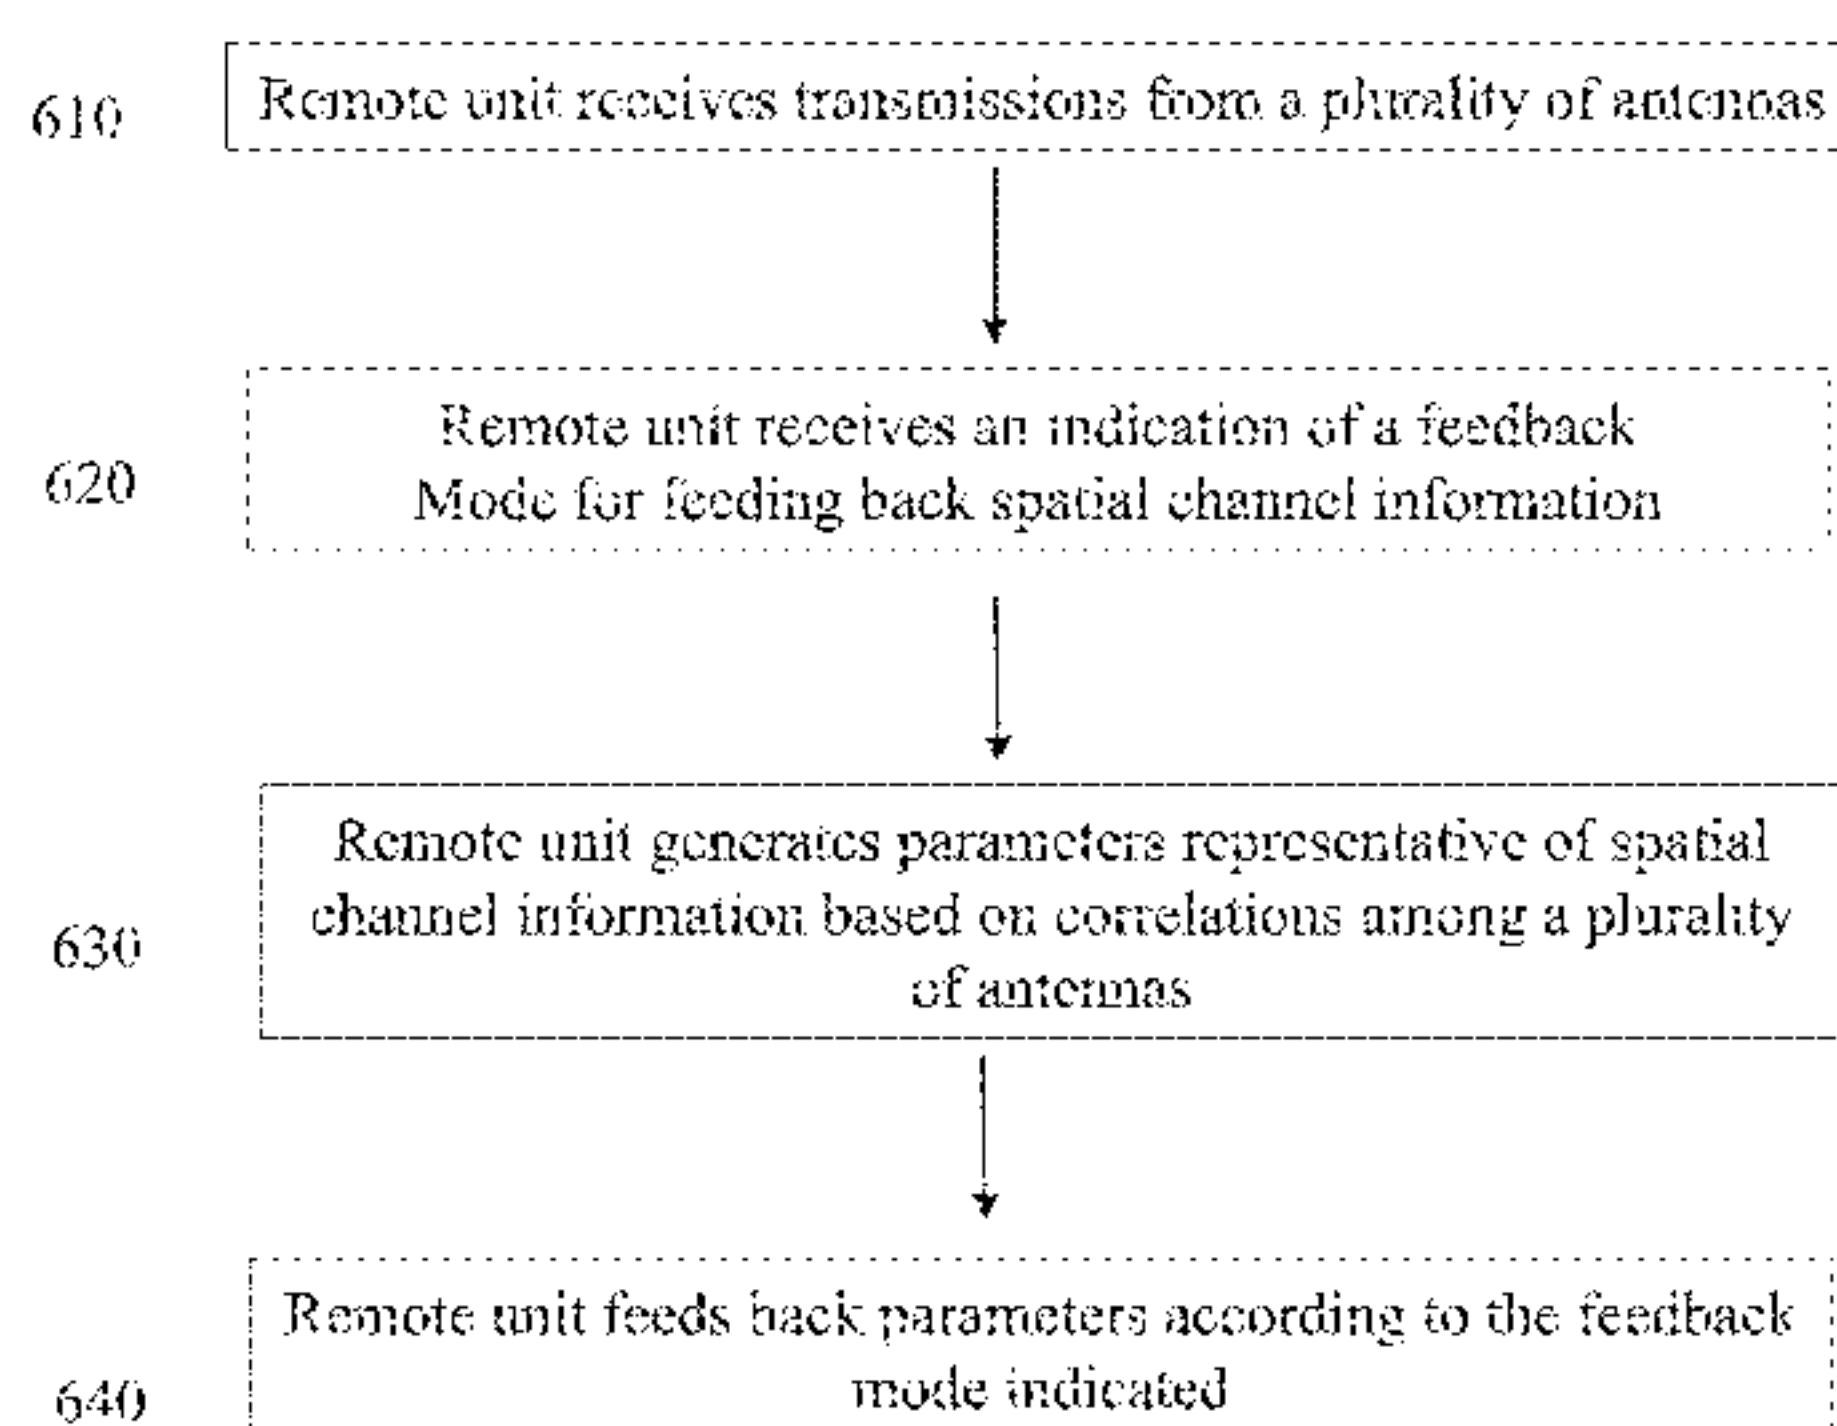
610

Remote unit receives transmissions from a plurality of antennas

620

Remote unit receives an indication of a feedback Mode for feeding back spatial channel information

630

Remote unit generates parameters representative of spatial channel information based on correlations among a plurality of antennas

640

Remote unit feeds back parameters according to the feedback mode indicated